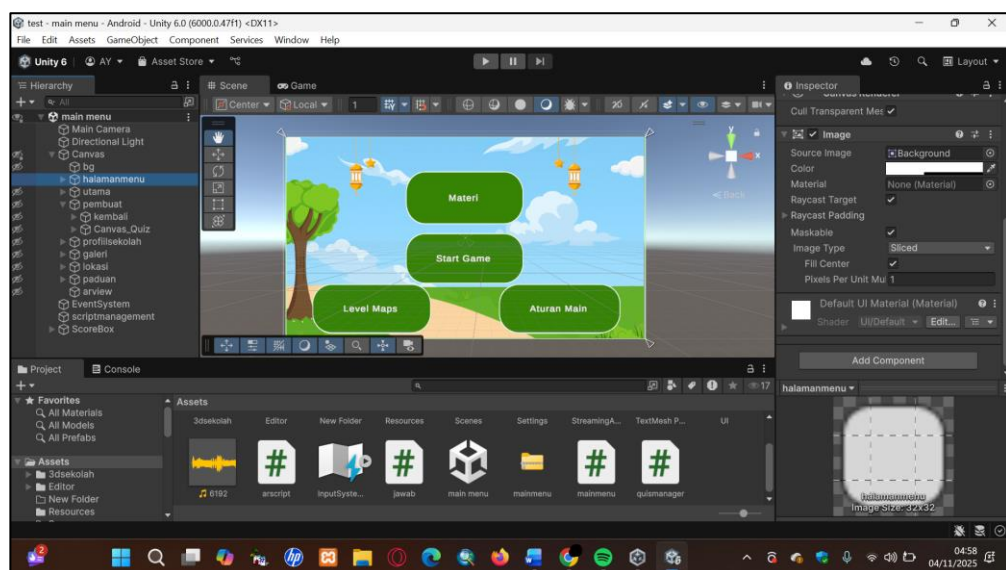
test - main menu - Android - Unity 6.0 (6000.0.47f1) <DX11>
File Edit Assets GameObject Component Services Window Help
Unity 6 AY Asset Store
Layout
Hierarchy
All
main menu
Main Camera
Directional Light
Canvas
bg
halamanmenu
utama
pembuat
kembali
Canvas_Quiz
profilsekolah
galeri
lokasi
paduan
arview
EventSystem
scriptmanagement
ScoreBox
Scene
Game
Center Local 1
Materi
Start Game
Level Maps
Aturan Main
Back
Inspector
Cull Transparent Mes ✓
✓ Image
Source Image Background
Color
Material None (Material)
Raycast Target ✓
Raycast Padding
Maskable ✓
Image Type Sliced
Fill Center ✓
Pixels Per Unit Mu 1
Default UI Material (Material)
Shader UI/Default Edit...
Add Component
halamanmenu
halamanmenu
Image Size: 32x32
Project
Console
17
Favorites
All Materials
All Models
All Prefabs
Assets
3dsekolah
Editor
New Folder
Resources
Assets
3dsekolah Editor New Folder Resources Scenes Settings StreamingA... TextMesh P... UI
6192 arscript InputSyste... jawab main menu mainmenu mainmenu quismanager
04:58
04/11/2025